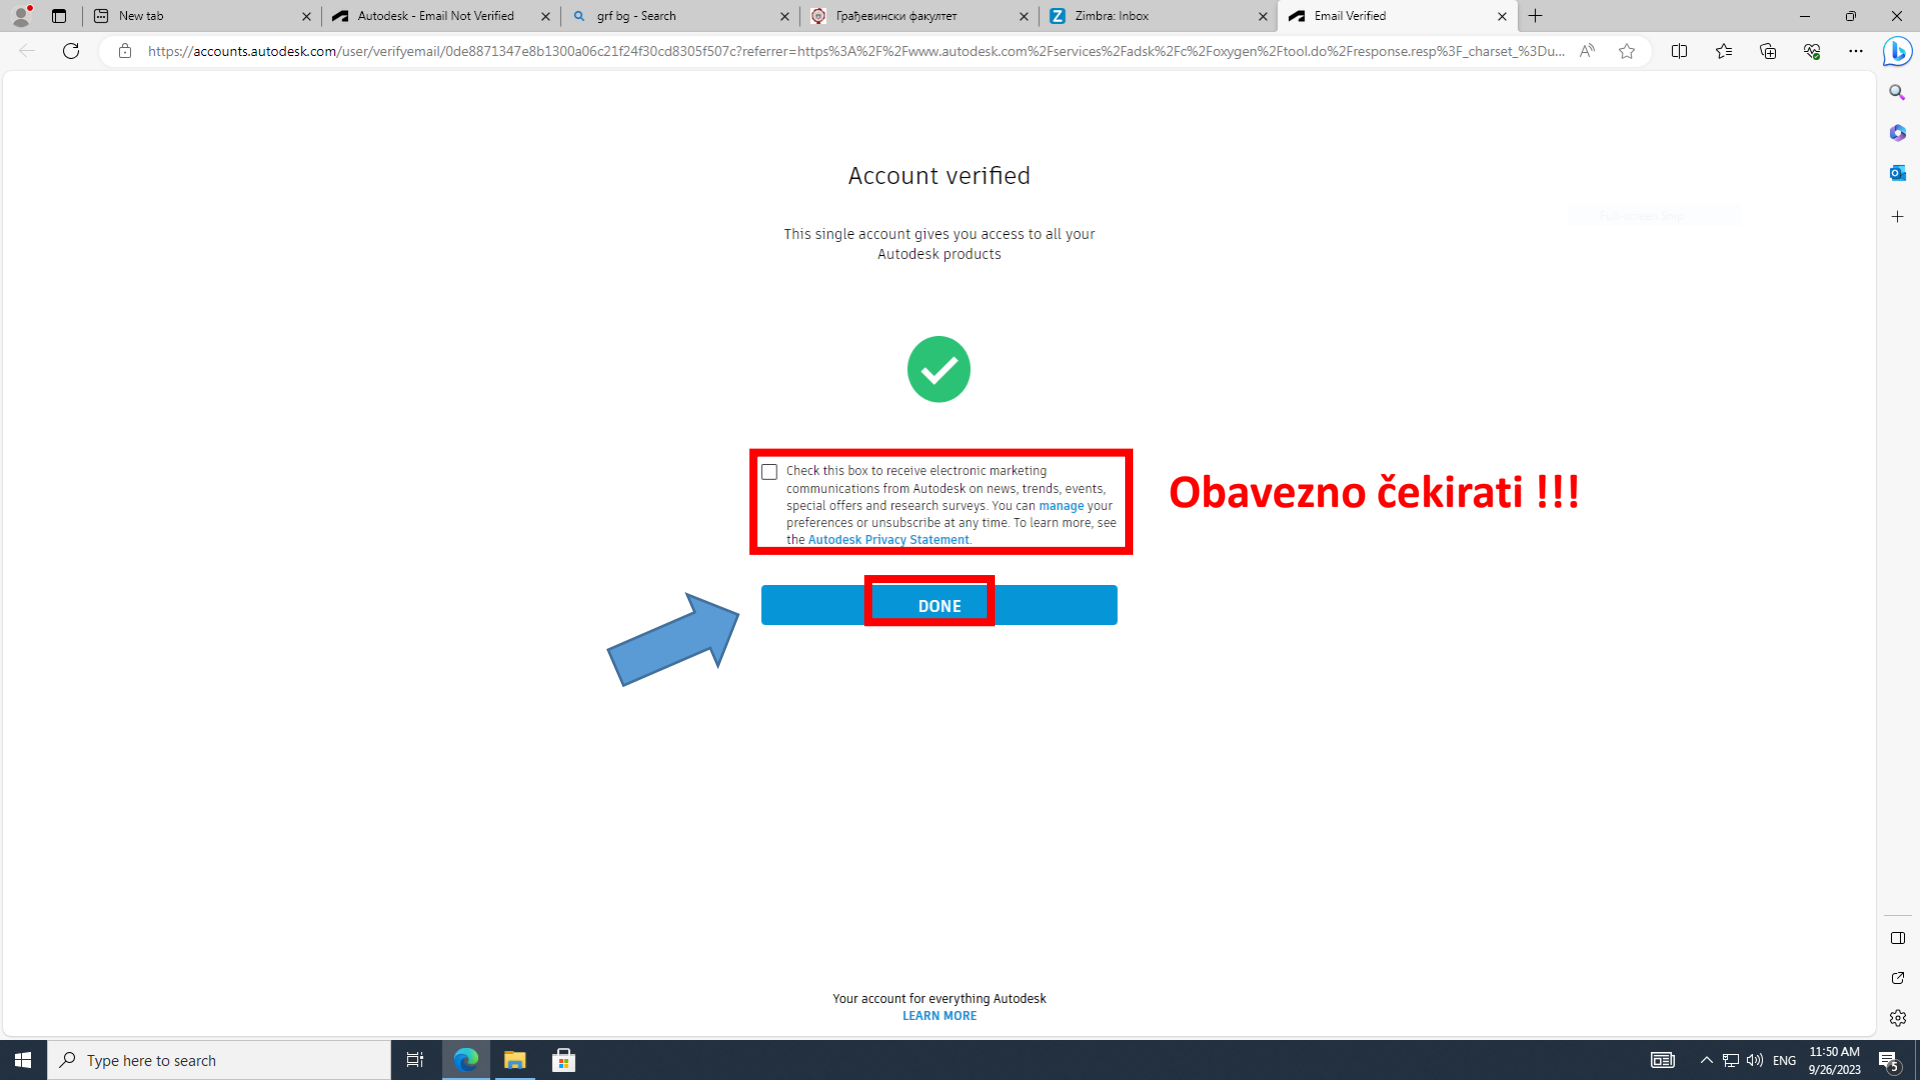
New tab
Autodesk - Email Not Verified
grf bg - Search
Грађевински факултет
Zimbra: Inbox
Email Verified

https://accounts.autodesk.com/user/verifyemail/0de8871347e8b1300a06c21f24f30cd8305f507c?referrer=https%3A%2F%2Fwww.autodesk.com%2Fservices%2Fadsk%2Fc%2Foxygen%2Ftool.do%2Fresponse.resp%3F_charset_%3Du...

Account verified

This single account gives you access to all your Autodesk products

Check this box to receive electronic marketing communications from Autodesk on news, trends, events, special offers and research surveys. You can manage your preferences or unsubscribe at any time. To learn more, see the Autodesk Privacy Statement.

Obavezno čekirati !!!

DONE

Your account for everything Autodesk
LEARN MORE

Type here to search

ENG
11:50 AM
9/26/2023